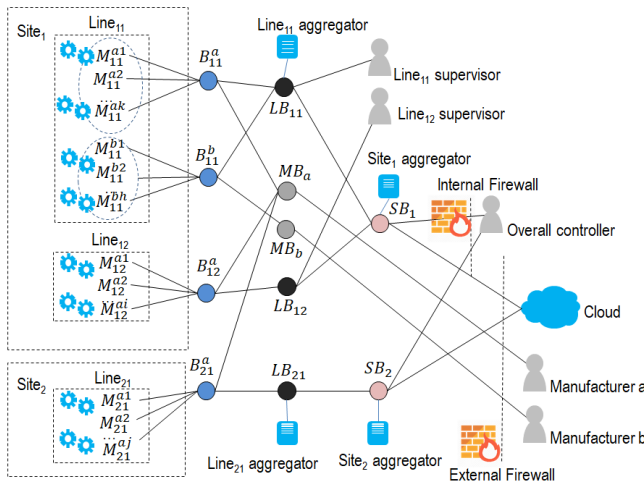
Site$_1$

Line$_{11}$

$M_{11}^{a1}$

$M_{11}^{a2}$

$M_{11}^{ak}$

$M_{11}^{b1}$

$M_{11}^{b2}$

$M_{11}^{bh}$

Line$_{12}$

$M_{12}^{a1}$

$M_{12}^{a2}$

$M_{12}^{ai}$

Site$_2$

Line$_{21}$

$M_{21}^{a1}$

$M_{21}^{a2}$

$M_{21}^{aj}$

$B_{11}^{a}$

$B_{11}^{b}$

$B_{12}^{a}$

$B_{21}^{a}$

Line$_{11}$ aggregator

$LB_{11}$

$MB_a$

$MB_b$

$LB_{12}$

$LB_{21}$

Line$_{21}$ aggregator

Line$_{11}$ supervisor

Line$_{12}$ supervisor

Site$_1$ aggregator

$SB_1$

Internal Firewall

Overall controller

Cloud

$SB_2$

Site$_2$ aggregator

Manufacturer a

Manufacturer b

External Firewall